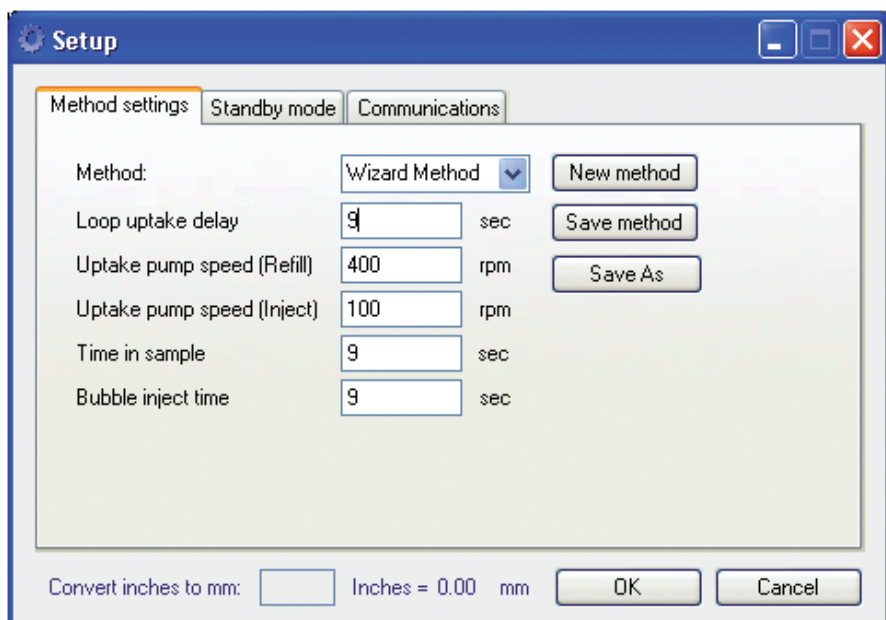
Setup

Method settings | Standby mode | Communications

Method: Wizard Method
New method
Loop uptake delay 9 sec
Save method
Uptake pump speed (Refill) 400 rpm
Save As
Uptake pump speed (Inject) 100 rpm
Time in sample 9 sec
Bubble inject time 9 sec

Convert inches to mm: Inches = 0.00 mm
OK
Cancel